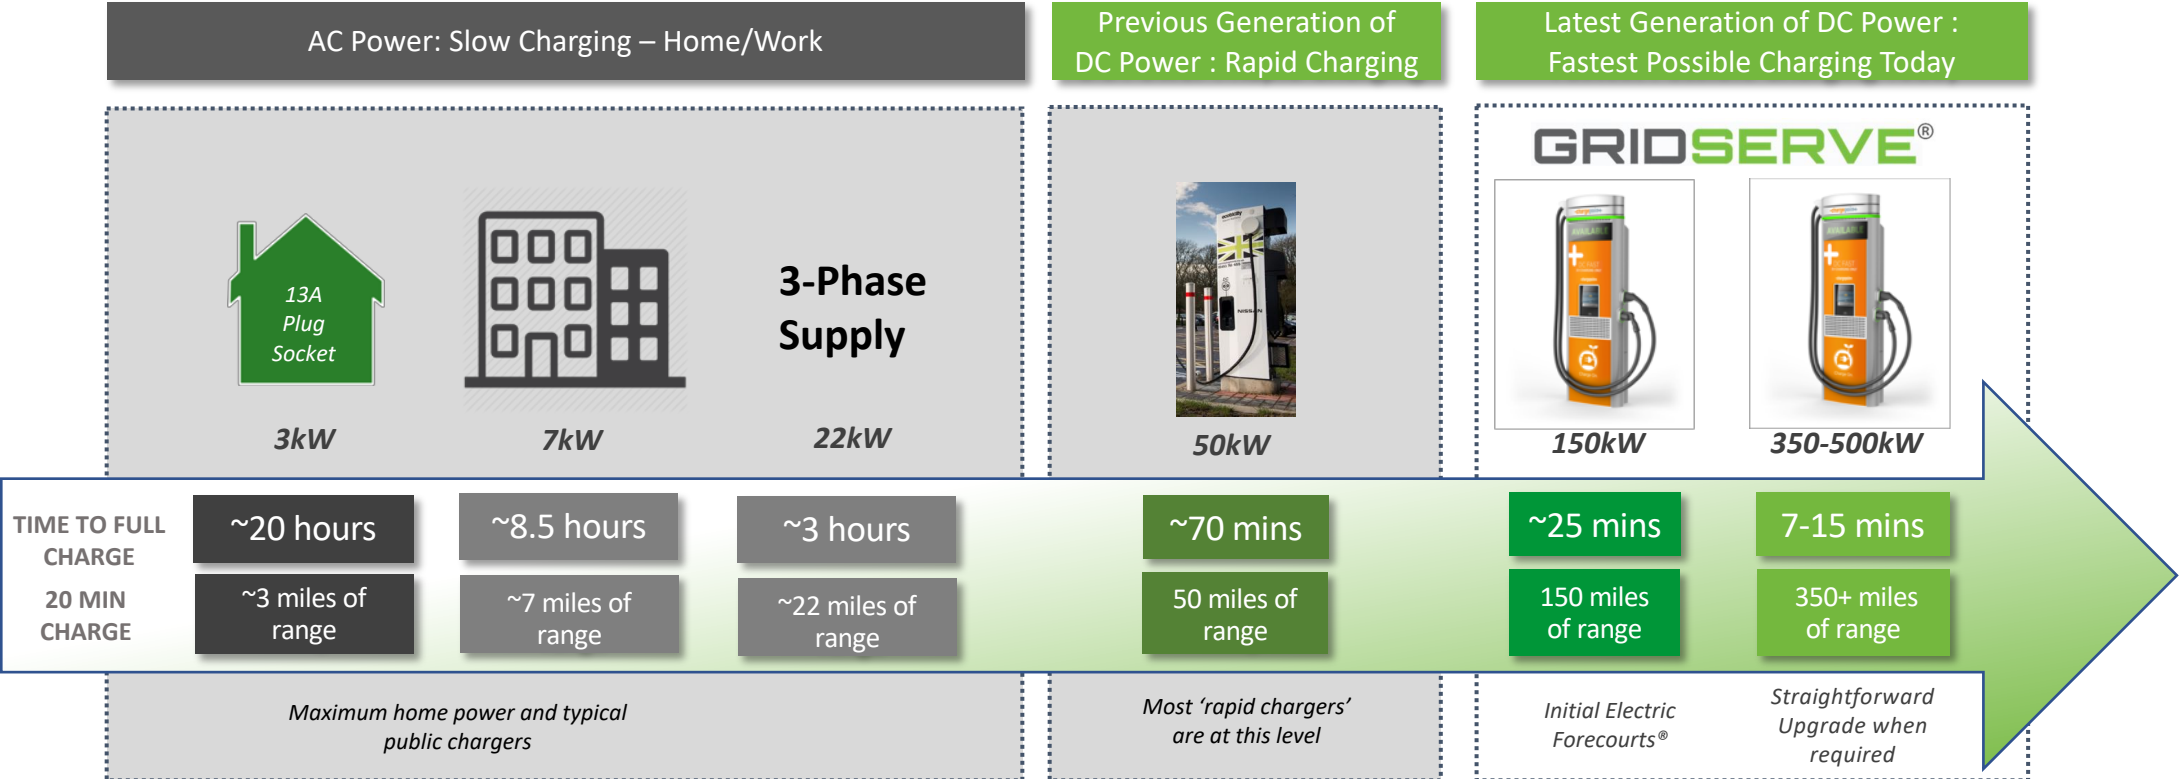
AC Power: Slow Charging – Home/Work

Previous Generation of DC Power : Rapid Charging

Latest Generation of DC Power : Fastest Possible Charging Today

GRIDSERVE®

13A Plug Socket

3-Phase Supply

3kW

7kW

22kW

50kW

150kW

350-500kW

TIME TO FULL CHARGE

20 MIN CHARGE

~20 hours

~3 miles of range

~8.5 hours

~7 miles of range

~3 hours

~22 miles of range

~70 mins

50 miles of range

~25 mins

150 miles of range

7-15 mins

350+ miles of range

Maximum home power and typical public chargers

Most 'rapid chargers' are at this level

Initial Electric Forecourts®

Straightforward Upgrade when required